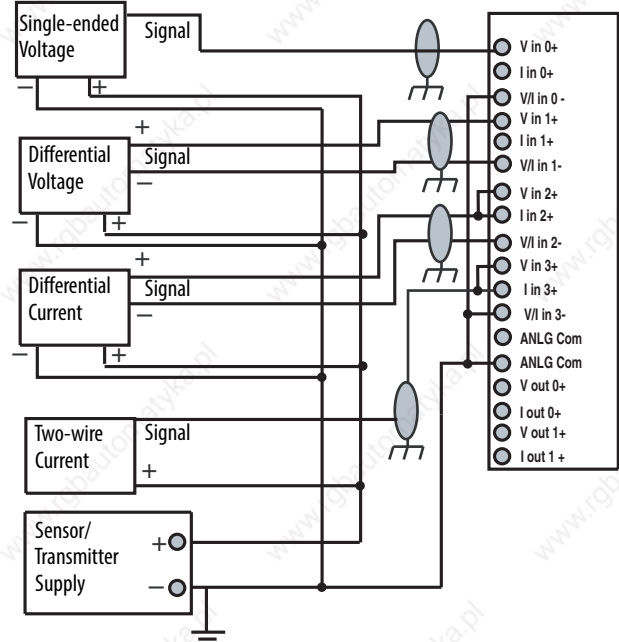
Single-ended Voltage
Signal
−
+
+
Differential Voltage
Signal
−
−
+
+
Differential Current
Signal
−
−
+
Two-wire Current
Signal
+
Sensor/ Transmitter Supply
+
−
V in 0+
I in 0+
V/I in 0 -
V in 1+
I in 1+
V/I in 1-
V in 2+
I in 2+
V/I in 2-
V in 3+
I in 3+
V/I in 3-
ANLG Com
ANLG Com
V out 0+
I out 0+
V out 1+
I out 1 +